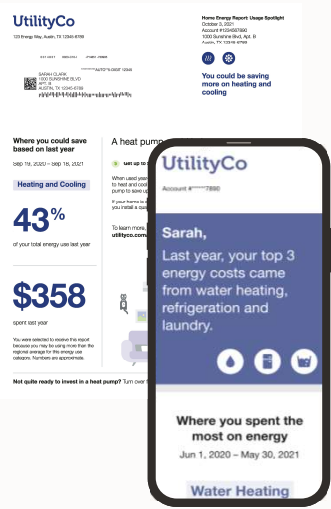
UtilityCo

123 Energy Way, Austin, TX 12345-6789

*******AUTO**5-DIGIT 12345

SARAH CLARK
1000 SUNSHINE BLVD
APT. B
AUSTIN, TX 12345-6789

Home Energy Report: Usage Spotlight
October 3, 2021
Account #1234567890
1000 Sunshine Blvd, Apt. B
Austin, TX 12345-6789

You could be saving more on heating and cooling

Where you could save based on last year

Sep 19, 2020 – Sep 18, 2021

Heating and Cooling

43%

of your total energy use last year

$358

spent last year

You were selected to receive this report because you may be using more than the regional average for this energy use category. Numbers are approximate.

A heat pump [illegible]

$ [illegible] up to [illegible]

When used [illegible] to heat and cool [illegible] pump to save up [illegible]

If your home is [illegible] you install a qu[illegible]

To learn more, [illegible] utilityco.com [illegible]

Not quite ready to invest in a heat pump? Turn over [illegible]

UtilityCo

Account #*****7890

Sarah,

Last year, your top 3 energy costs came from water heating, refrigeration and laundry.

Where you spent the most on energy

Jun 1, 2020 – May 30, 2021

Water Heating